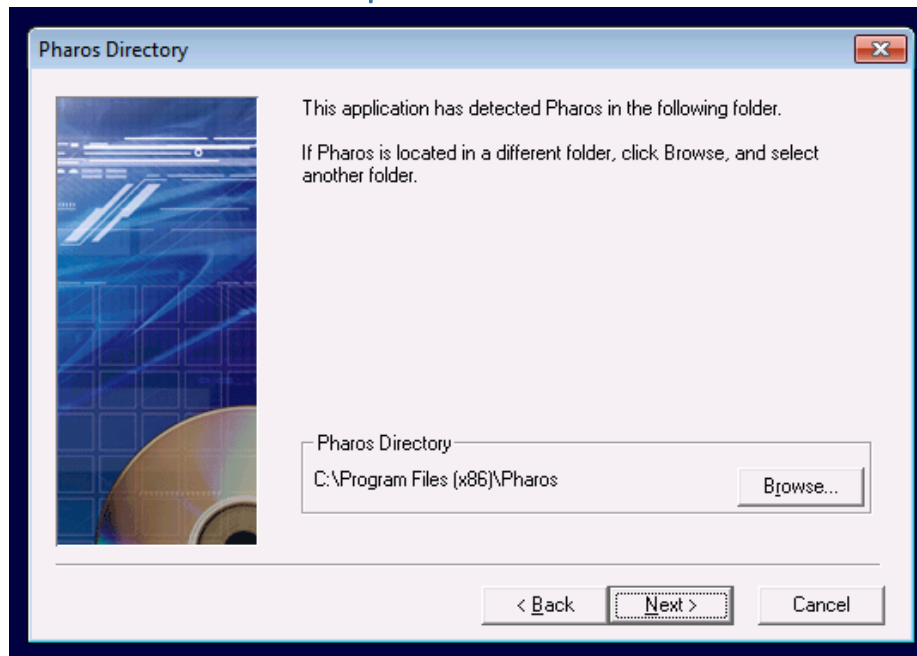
Pharos Directory

This application has detected Pharos in the following folder.

If Pharos is located in a different folder, click Browse, and select another folder.

Pharos Directory

C:\Program Files (x86)\Pharos

Browse...

< Back

Next >

Cancel